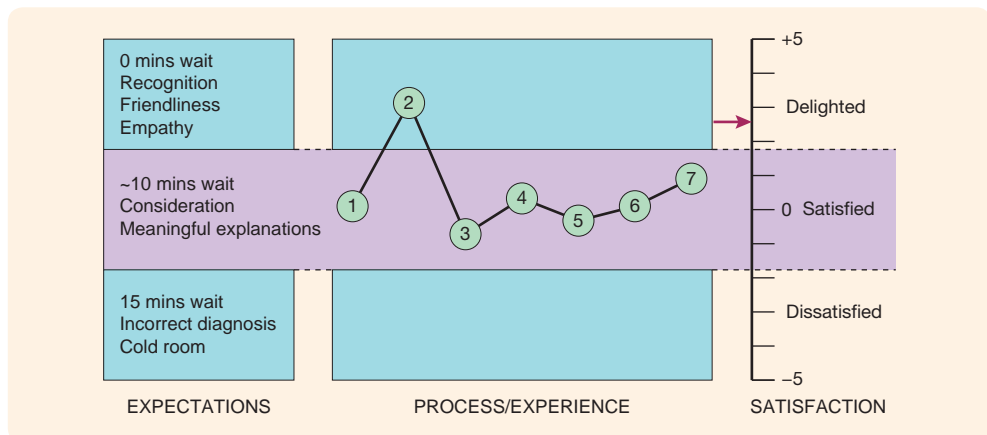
0 mins wait
Recognition
Friendliness
Empathy

~10 mins wait
Consideration
Meaningful explanations

15 mins wait
Incorrect diagnosis
Cold room

1
2
3
4
5
6
7

+5
Delighted
0 Satisfied
Dissatisfied
−5

EXPECTATIONS
PROCESS/EXPERIENCE
SATISFACTION